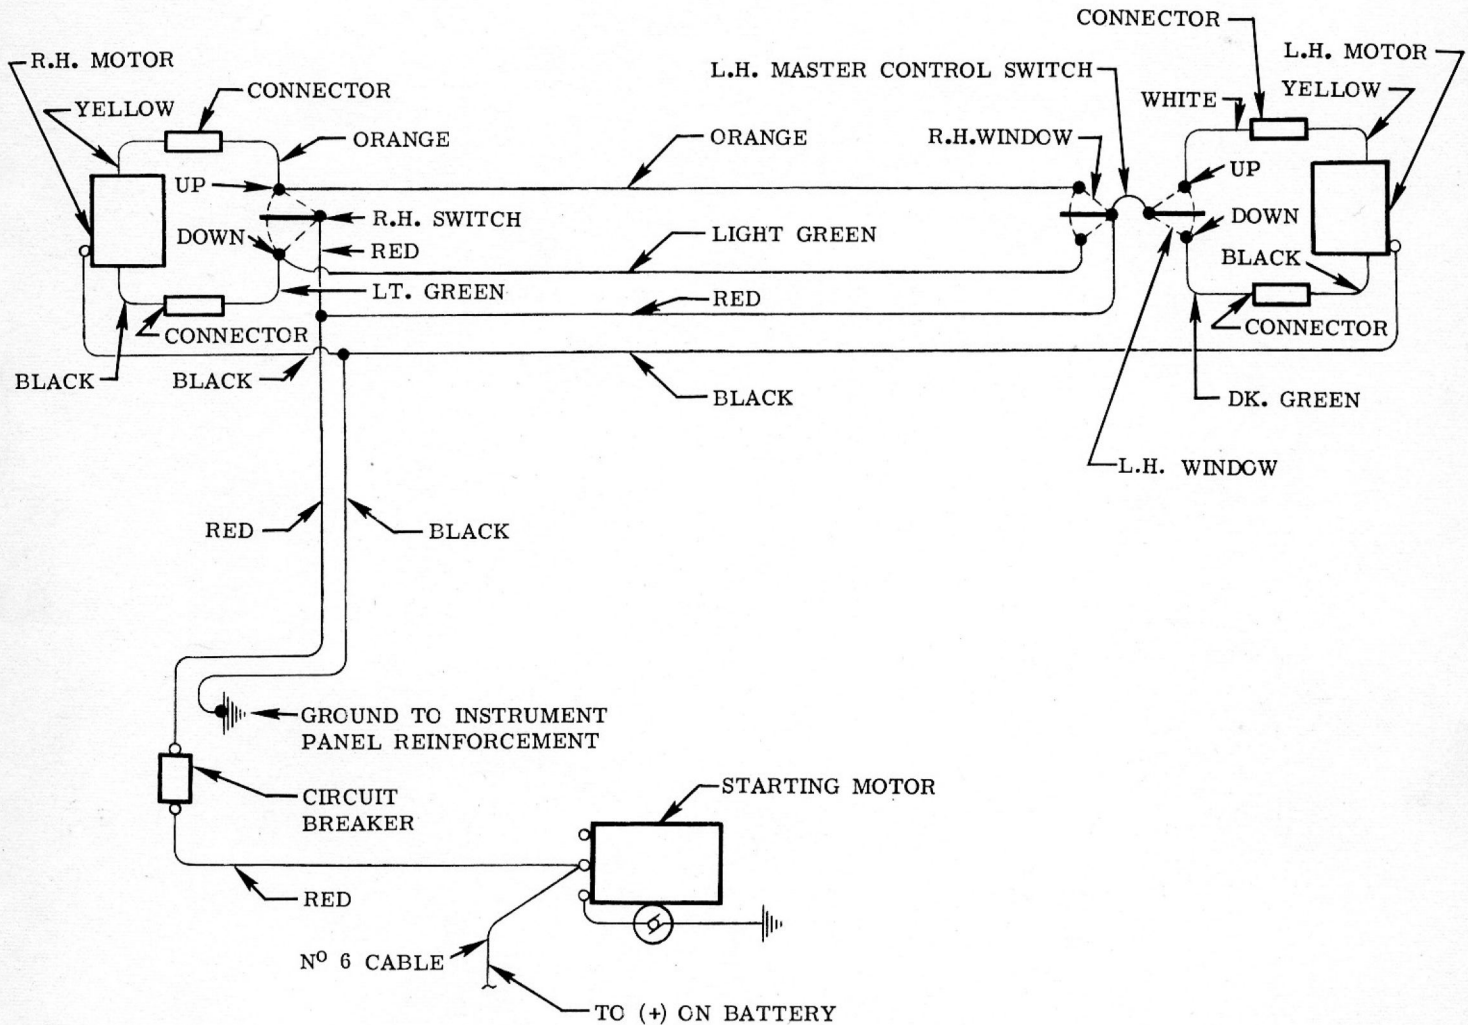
CONNECTOR

R.H. MOTOR

L.H. MOTOR

YELLOW

CONNECTOR

L.H. MASTER CONTROL SWITCH

WHITE

YELLOW

ORANGE

ORANGE

R.H.WINDOW

UP

UP

R.H. SWITCH

DOWN

DOWN

RED

LIGHT GREEN

BLACK

LT. GREEN

RED

CONNECTOR

CONNECTOR

BLACK

BLACK

BLACK

DK. GREEN

L.H. WINDOW

RED

BLACK

GROUND TO INSTRUMENT PANEL REINFORCEMENT

CIRCUIT BREAKER

STARTING MOTOR

RED

N$^{O}$ 6 CABLE

TO (+) ON BATTERY